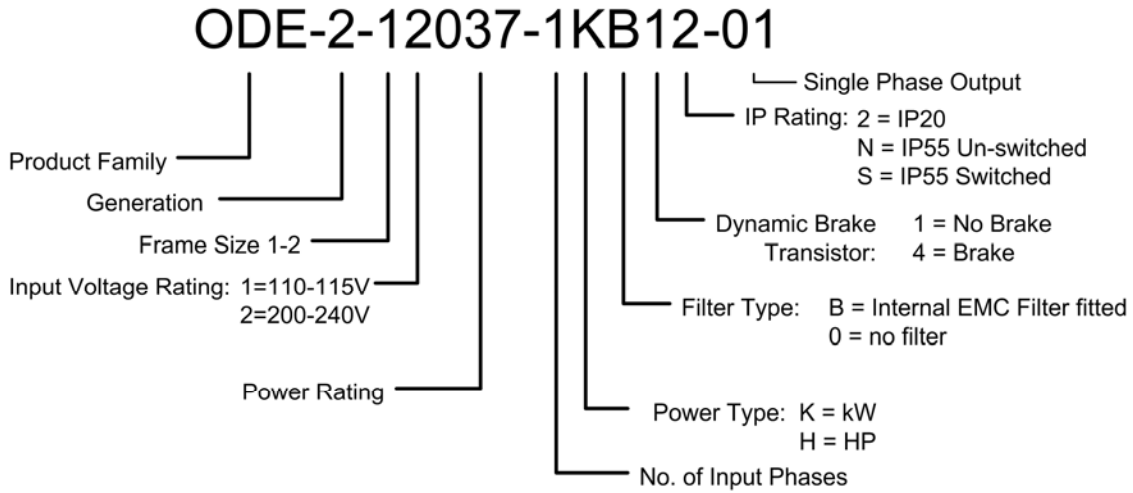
ODE-2-12037-1KB12-01

Single Phase Output

IP Rating: 2 = IP20
N = IP55 Un-switched
S = IP55 Switched

Product Family

Generation

Frame Size 1-2

Input Voltage Rating: 1=110-115V
2=200-240V

Dynamic Brake Transistor: 1 = No Brake
4 = Brake

Filter Type: B = Internal EMC Filter fitted
0 = no filter

Power Rating

Power Type: K = kW
H = HP

No. of Input Phases